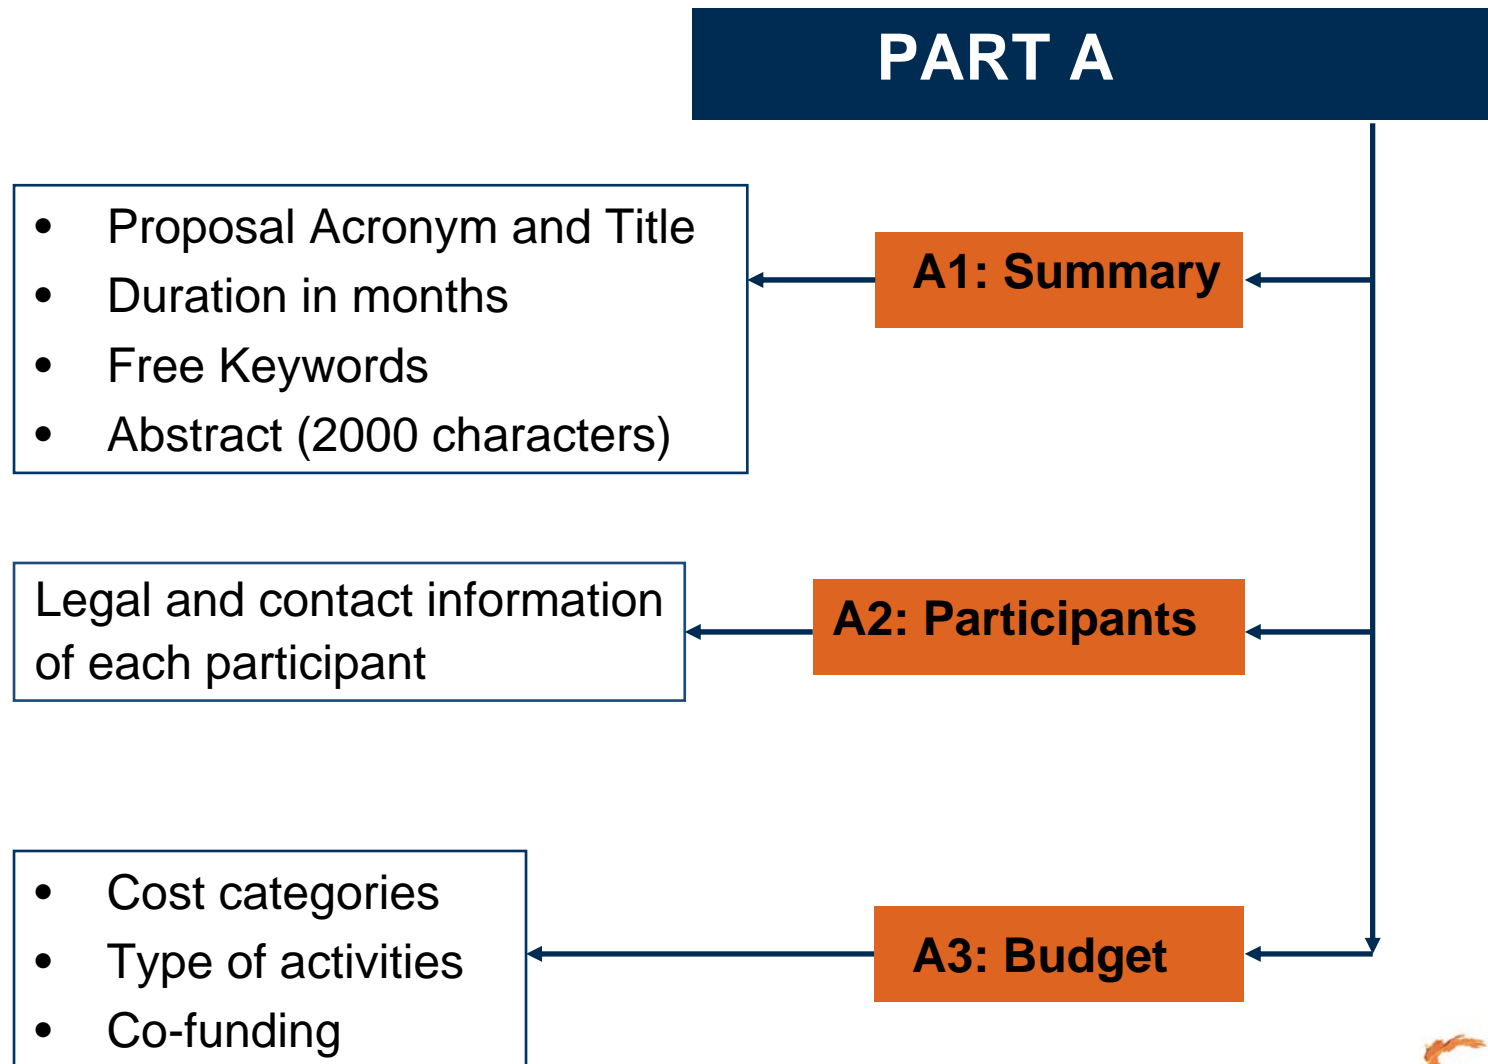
PART A

A1: Summary

- Proposal Acronym and Title
- Duration in months
- Free Keywords
- Abstract (2000 characters)

A2: Participants

Legal and contact information of each participant

A3: Budget

- Cost categories
- Type of activities
- Co-funding